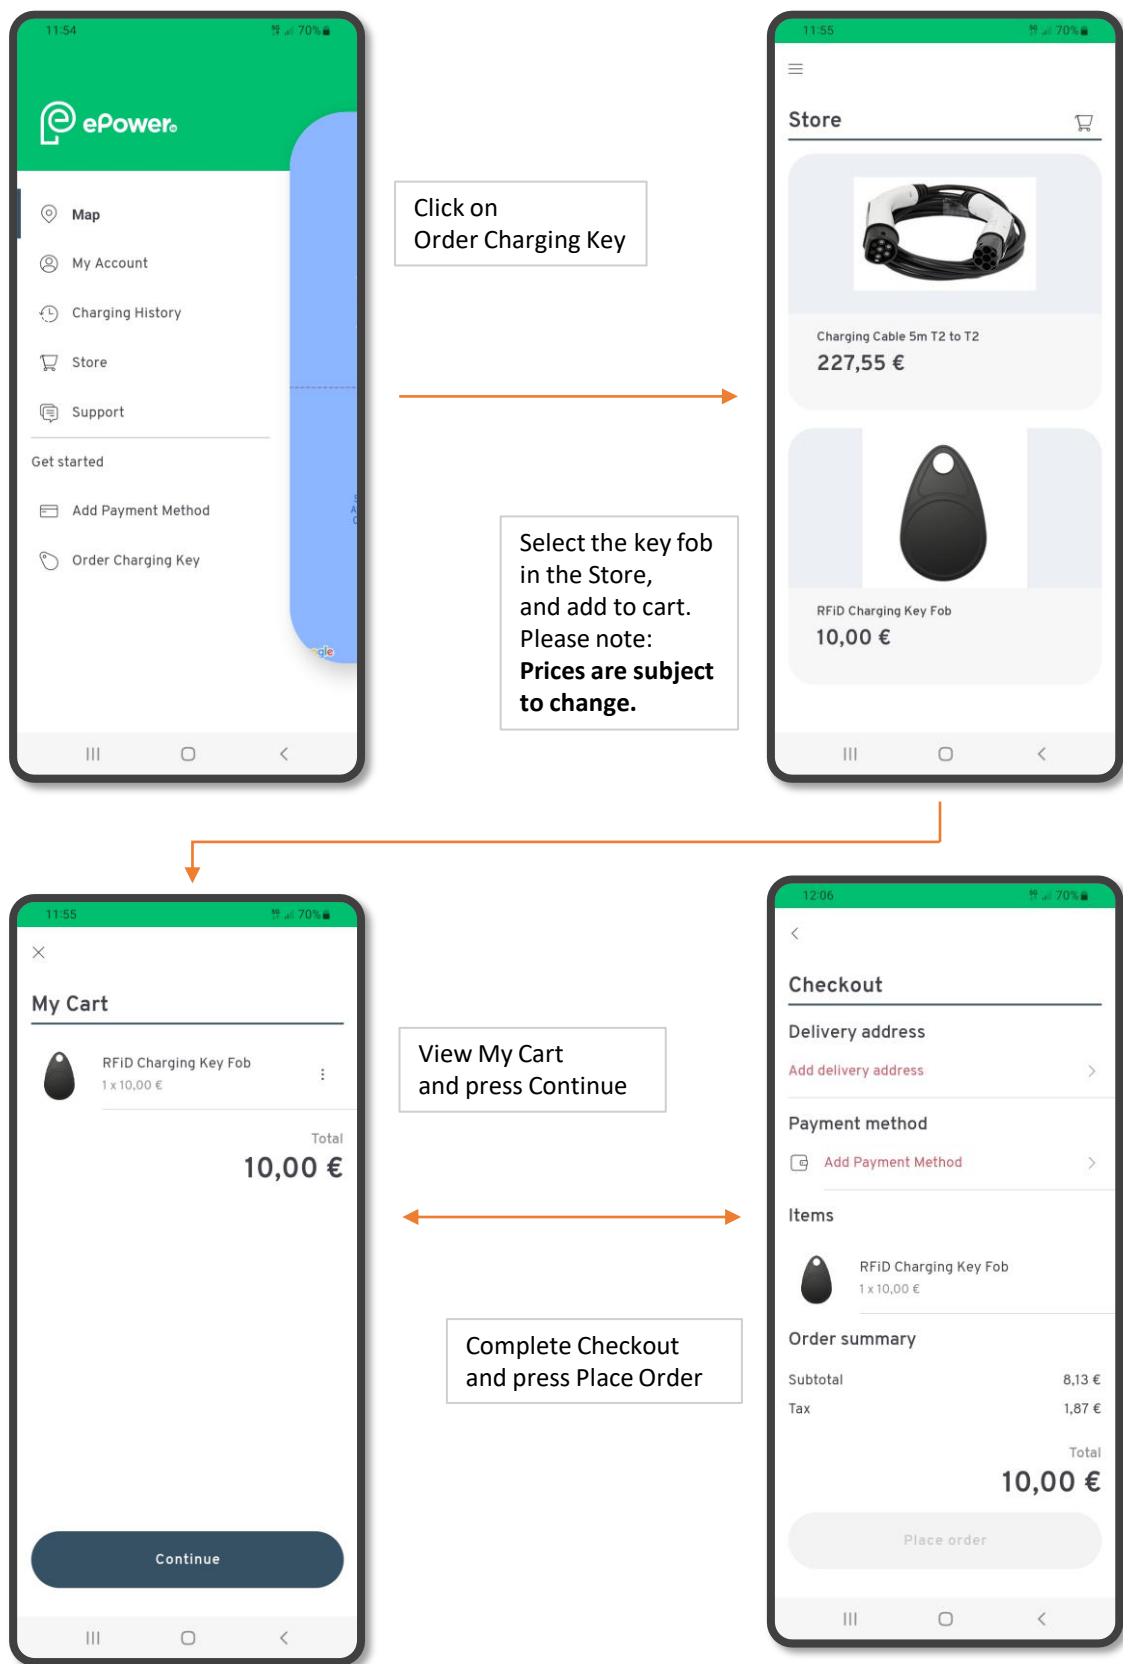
11:54 70%

ePower

Map

My Account

Charging History

Store

Support

Get started

Add Payment Method

Order Charging Key

Click on
Order Charging Key

11:55 70%

Store

Charging Cable 5m T2 to T2
227,55 €

RFiD Charging Key Fob
10,00 €

Select the key fob in the Store, and add to cart. Please note: **Prices are subject to change.**

11:55 70%

My Cart

RFiD Charging Key Fob
1 x 10,00 €

Total
10,00 €

Continue

View My Cart
and press Continue

Complete Checkout
and press Place Order

12:06 70%

Checkout

Delivery address

Add delivery address

Payment method

Add Payment Method

Items

RFiD Charging Key Fob
1 x 10,00 €

Order summary

Subtotal 8,13 €

Tax 1,87 €

Total
10,00 €

Place order